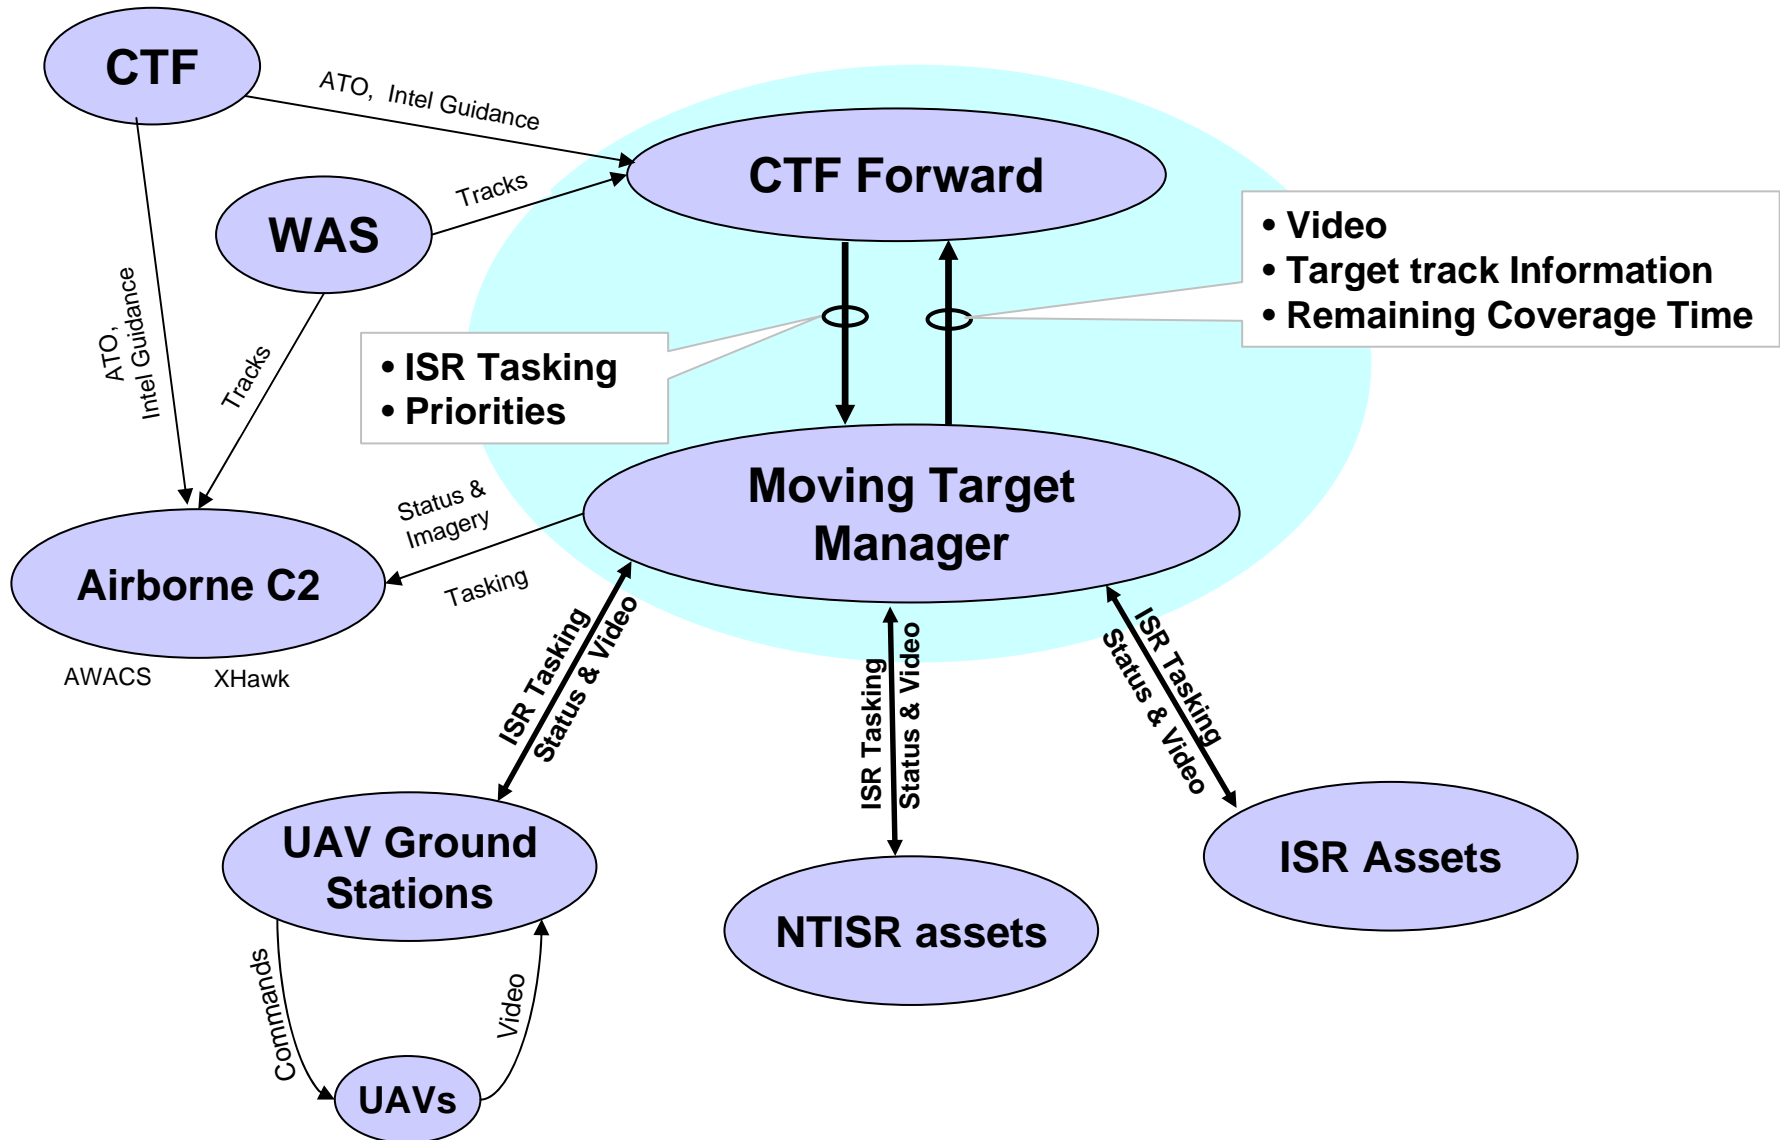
CTF

ATO, Intel Guidance

CTF Forward

WAS

Tracks

ATO, Intel Guidance

Tracks

• Video
• Target track Information
• Remaining Coverage Time

• ISR Tasking
• Priorities

Moving Target Manager

Status & Imagery

Tasking

Airborne C2

AWACS

XHawk

ISR Tasking
Status & Video

ISR Tasking
Status & Video

ISR Tasking
Status & Video

UAV Ground Stations

NTISR assets

ISR Assets

Commands

Video

UAVs